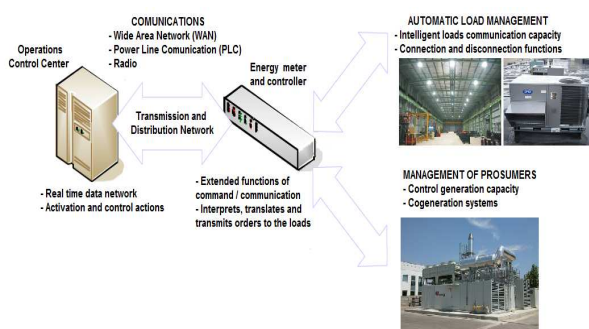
COMUNICATIONS
- Wide Area Network (WAN)
- Power Line Comunication (PLC)
- Radio

Operations Control Center

Transmission and Distribution Network

Energy meter and controller

- Real time data network
- Activation and control actions

- Extended functions of command / communication
- Interprets, translates and transmits orders to the loads

AUTOMATIC LOAD MANAGEMENT
- Intelligent loads communication capacity
- Connection and disconnection functions

MANAGEMENT OF PROSUMERS
- Control generation capacity
- Cogeneration systems